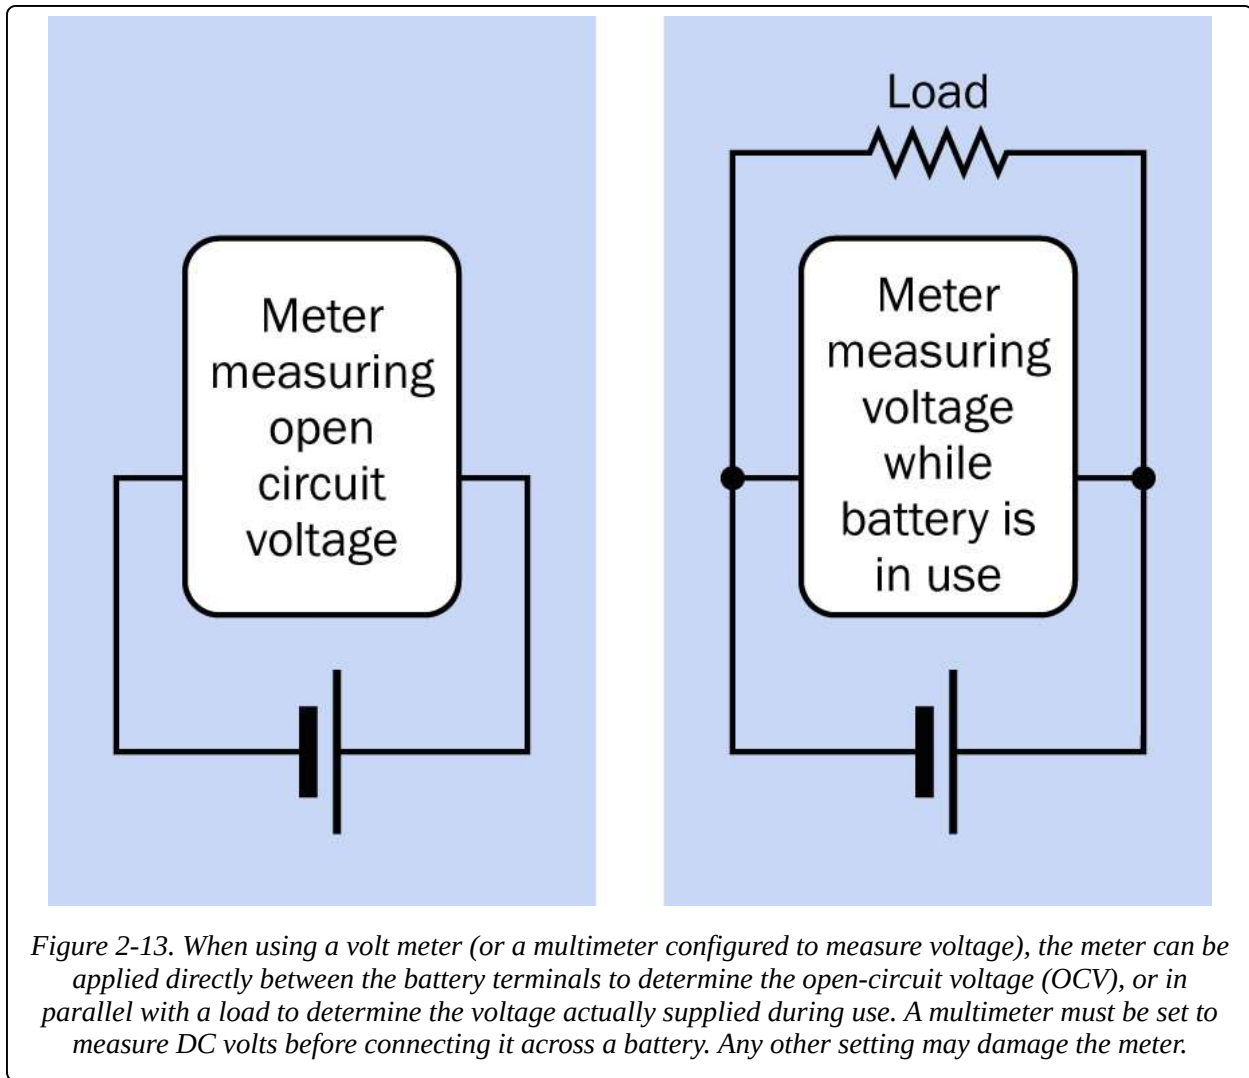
Meter measuring open circuit voltage

Load

Meter measuring voltage while battery is in use

Figure 2-13. When using a volt meter (or a multimeter configured to measure voltage), the meter can be applied directly between the battery terminals to determine the open-circuit voltage (OCV), or in parallel with a load to determine the voltage actually supplied during use. A multimeter must be set to measure DC volts before connecting it across a battery. Any other setting may damage the meter.